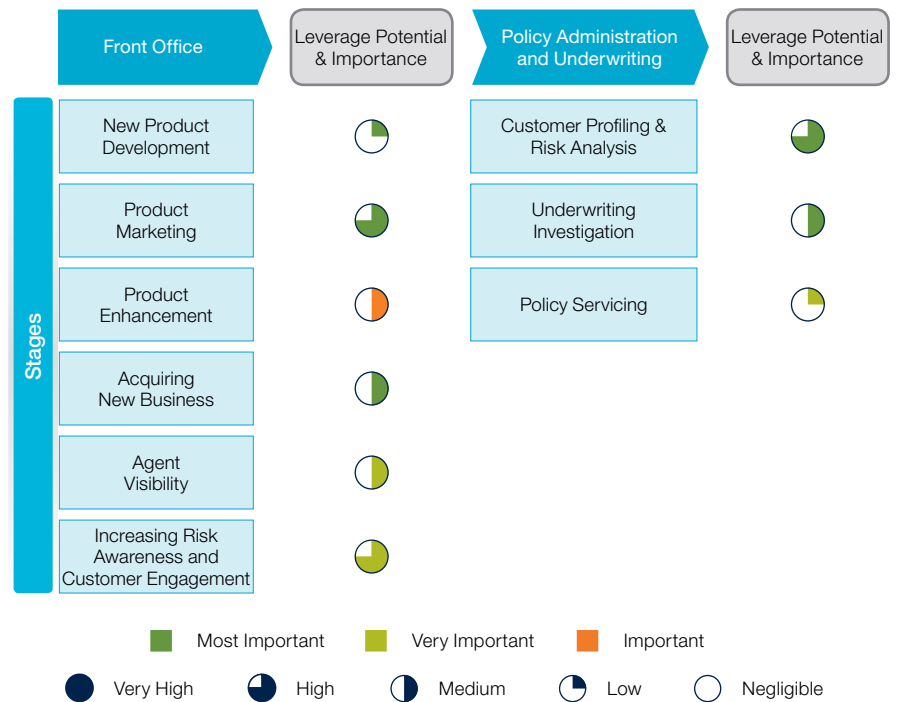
Front Office

Leverage Potential & Importance

Policy Administration and Underwriting

Leverage Potential & Importance

Stages

| Front Office | Leverage Potential & Importance | Policy Administration and Underwriting | Leverage Potential & Importance |
|---|---|---|---|
| New Product Development | | Customer Profiling & Risk Analysis | |
| Product Marketing | | Underwriting Investigation | |
| Product Enhancement | | Policy Servicing | |
| Acquiring New Business | | | |
| Agent Visibility | | | |
| Increasing Risk Awareness and Customer Engagement | | | |

Most Important Very Important Important

Very High High Medium Low Negligible